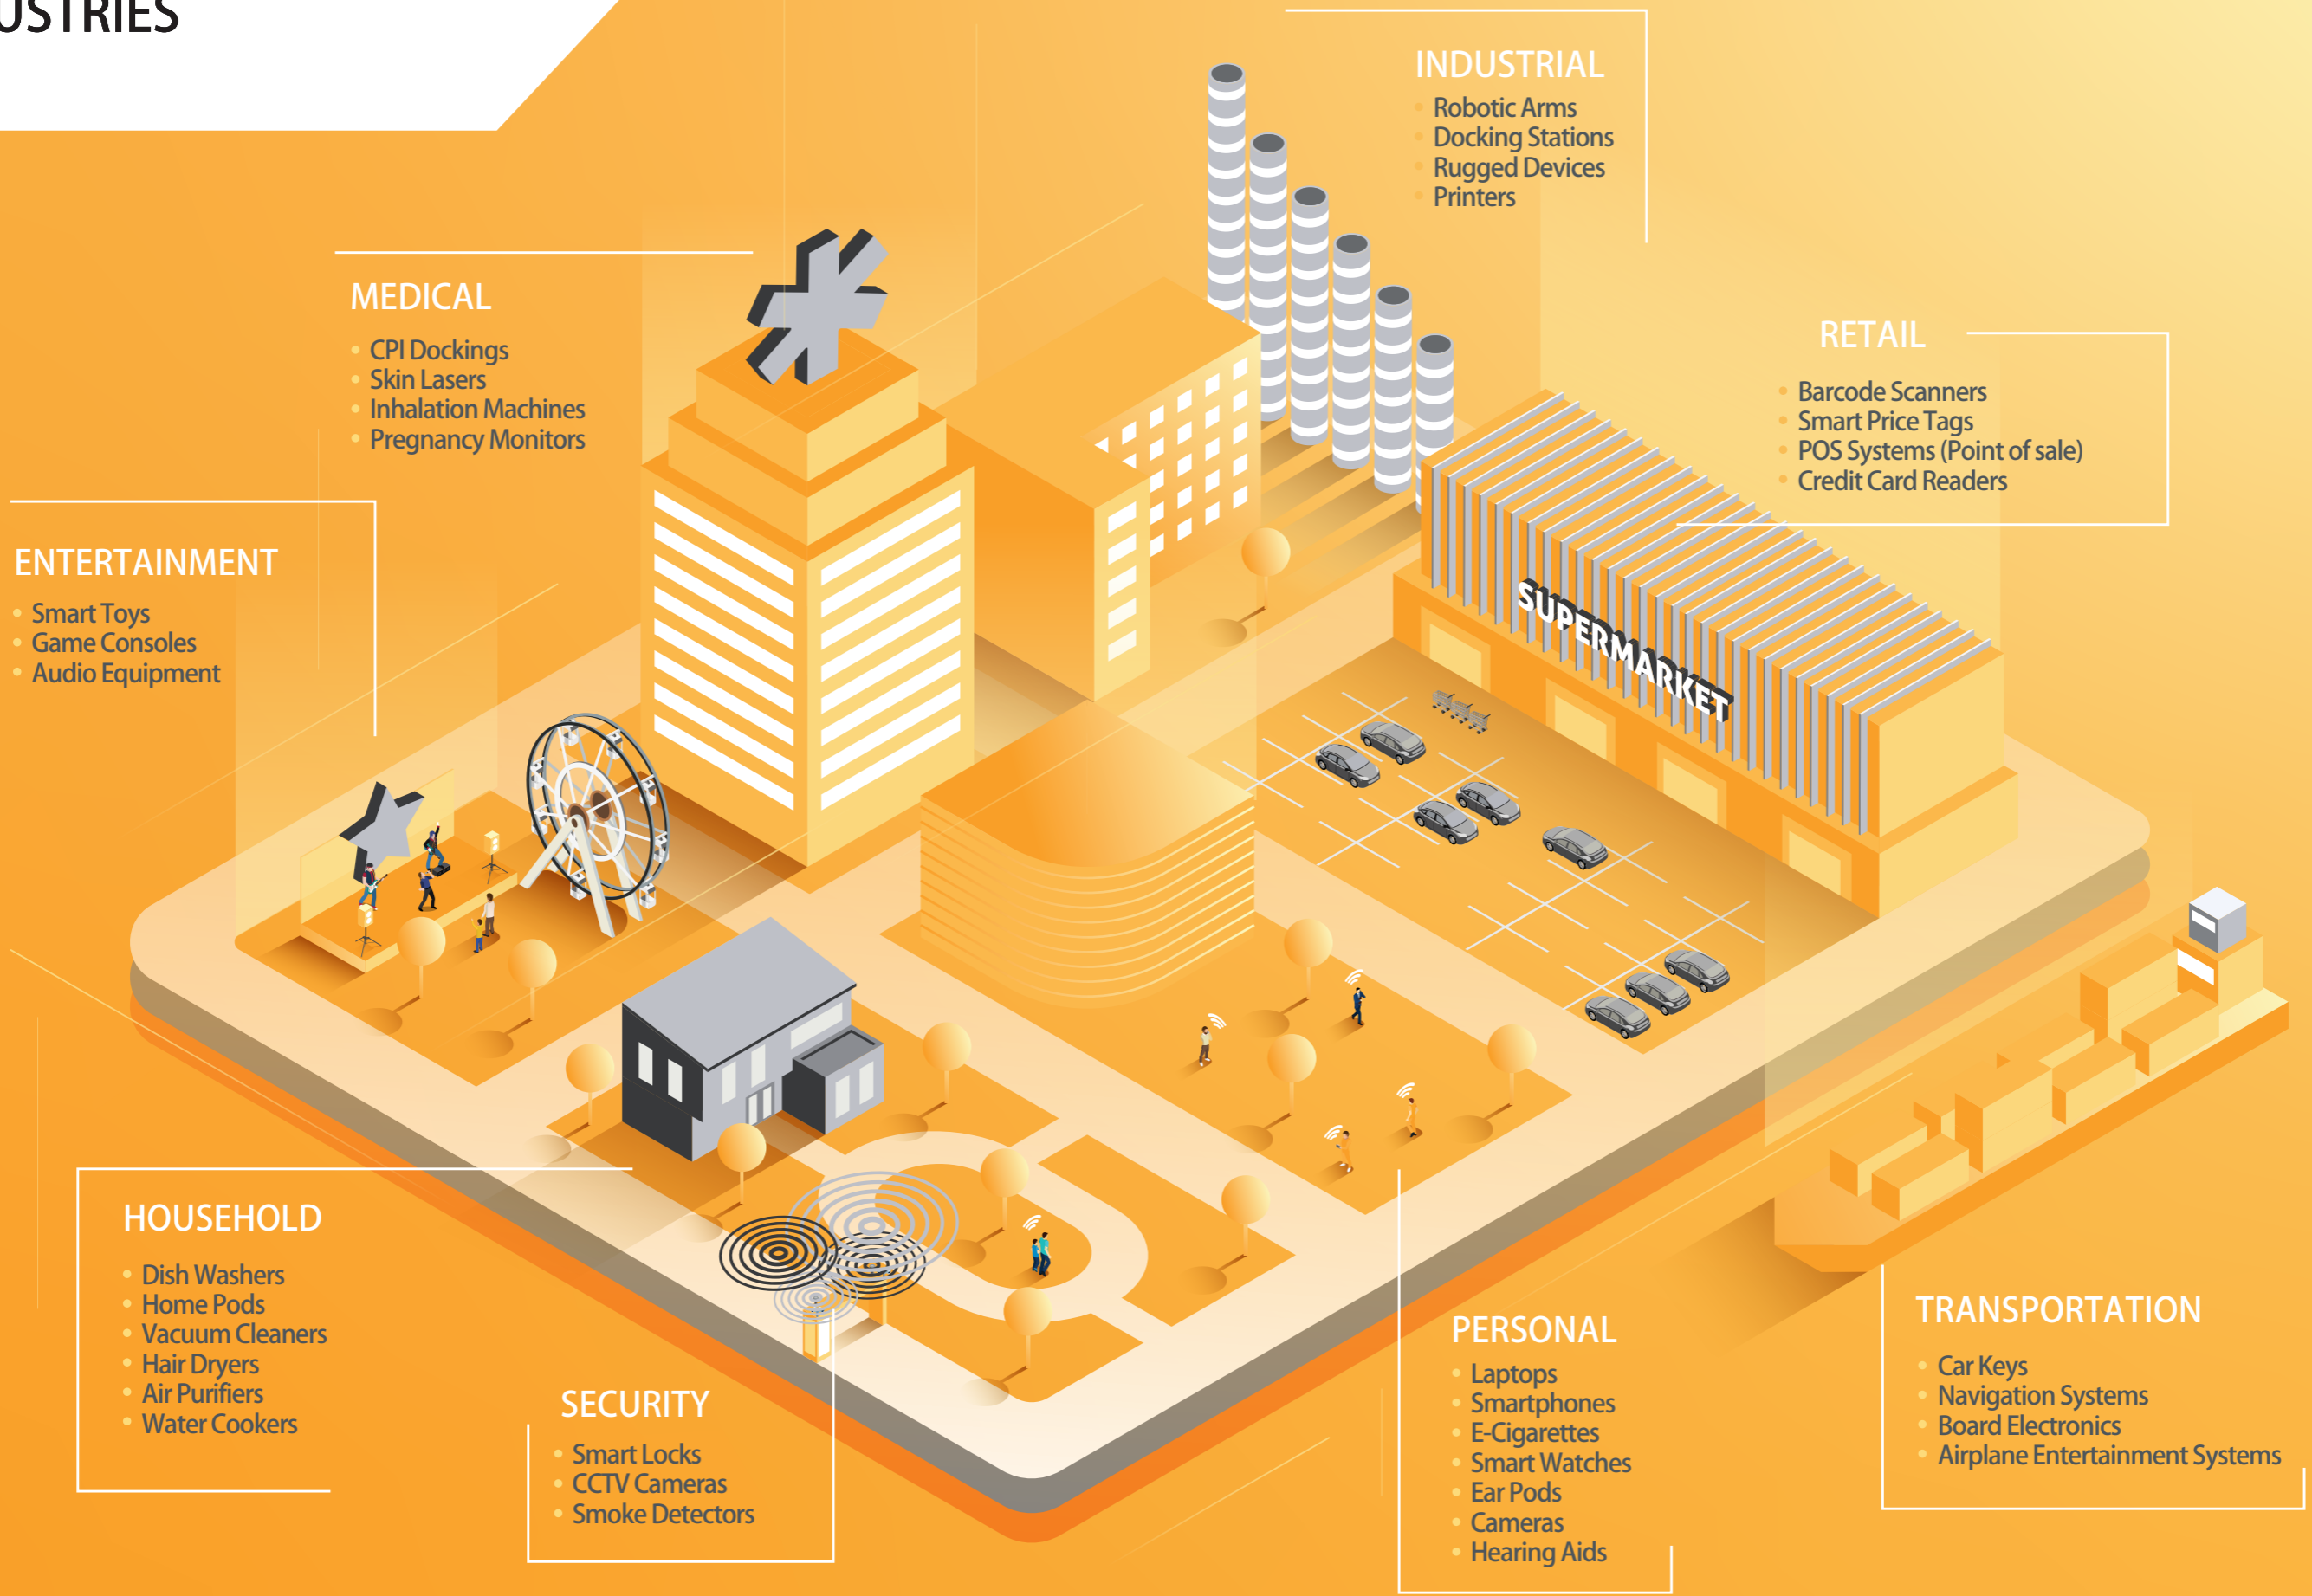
USTRIES

INDUSTRIAL
- Robotic Arms
- Docking Stations
- Rugged Devices
- Printers

MEDICAL
- CPI Dockings
- Skin Lasers
- Inhalation Machines
- Pregnancy Monitors

RETAIL
- Barcode Scanners
- Smart Price Tags
- POS Systems (Point of sale)
- Credit Card Readers

ENTERTAINMENT
- Smart Toys
- Game Consoles
- Audio Equipment

SUPERMARKET

HOUSEHOLD
- Dish Washers
- Home Pods
- Vacuum Cleaners
- Hair Dryers
- Air Purifiers
- Water Cookers

SECURITY
- Smart Locks
- CCTV Cameras
- Smoke Detectors

PERSONAL
- Laptops
- Smartphones
- E-Cigarettes
- Smart Watches
- Ear Pods
- Cameras
- Hearing Aids

TRANSPORTATION
- Car Keys
- Navigation Systems
- Board Electronics
- Airplane Entertainment Systems